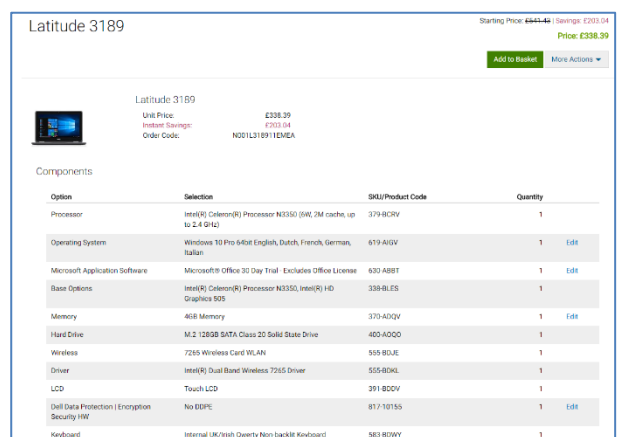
Latitude 3189

Starting Price: £541.43 | Savings: £203.04
Price: £338.39

Add to Basket
More Actions

Latitude 3189
Unit Price: £338.39
Instant Savings: £203.04
Order Code: N001L318911EMEA

Components

| Option | Selection | SKU/Product Code | Quantity | |
|---|---|---|---|---|
| Processor | Intel(R) Celeron(R) Processor N3350 (6W, 2M cache, up to 2.4 GHz) | 379-BCRV | 1 | |
| Operating System | Windows 10 Pro 64bit English, Dutch, French, German, Italian | 619-AIGV | 1 | Edit |
| Microsoft Application Software | Microsoft® Office 30 Day Trial - Excludes Office License | 630 ABBT | 1 | Edit |
| Base Options | Intel(R) Celeron(R) Processor N3350, Intel(R) HD Graphics 505 | 338-BLES | 1 | |
| Memory | 4GB Memory | 370-ADQV | 1 | Edit |
| Hard Drive | M.2 128GB SATA Class 20 Solid State Drive | 400-AOQO | 1 | |
| Wireless | 7265 Wireless Card WLAN | 555-BDJE | 1 | |
| Driver | Intel(R) Dual Band Wireless 7265 Driver | 555-BDKL | 1 | |
| LCD | Touch LCD | 391-BDDV | 1 | |
| Dell Data Protection \| Encryption Security HW | No DDPE | 817-10155 | 1 | Edit |
| Keyboard | Internal UK/Irish Qwerty Non-backlit Keyboard | 583-BDWY | 1 | |